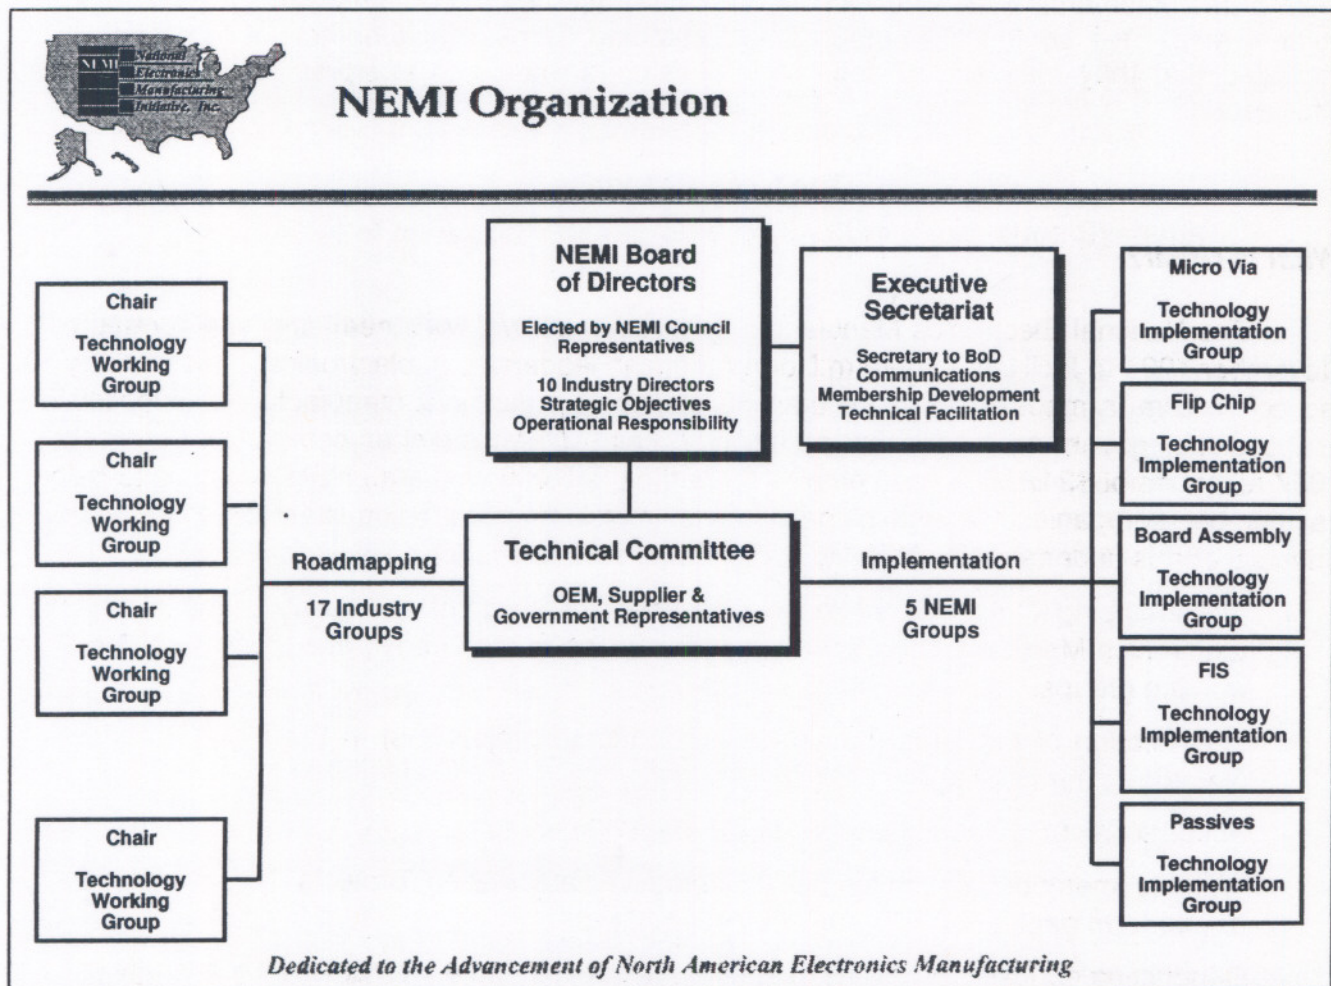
NEMI National Electronics Manufacturing Initiative, Inc.

NEMI Organization

Chair

Technology Working Group

Chair

Technology Working Group

Chair

Technology Working Group

Chair

Technology Working Group

NEMI Board of Directors

Elected by NEMI Council Representatives

10 Industry Directors
Strategic Objectives
Operational Responsibility

Executive Secretariat

Secretary to BoD
Communications
Membership Development
Technical Facilitation

Roadmapping

17 Industry Groups

Technical Committee

OEM, Supplier & Government Representatives

Implementation

5 NEMI Groups

Micro Via

Technology Implementation Group

Flip Chip

Technology Implementation Group

Board Assembly

Technology Implementation Group

FIS

Technology Implementation Group

Passives

Technology Implementation Group

Dedicated to the Advancement of North American Electronics Manufacturing